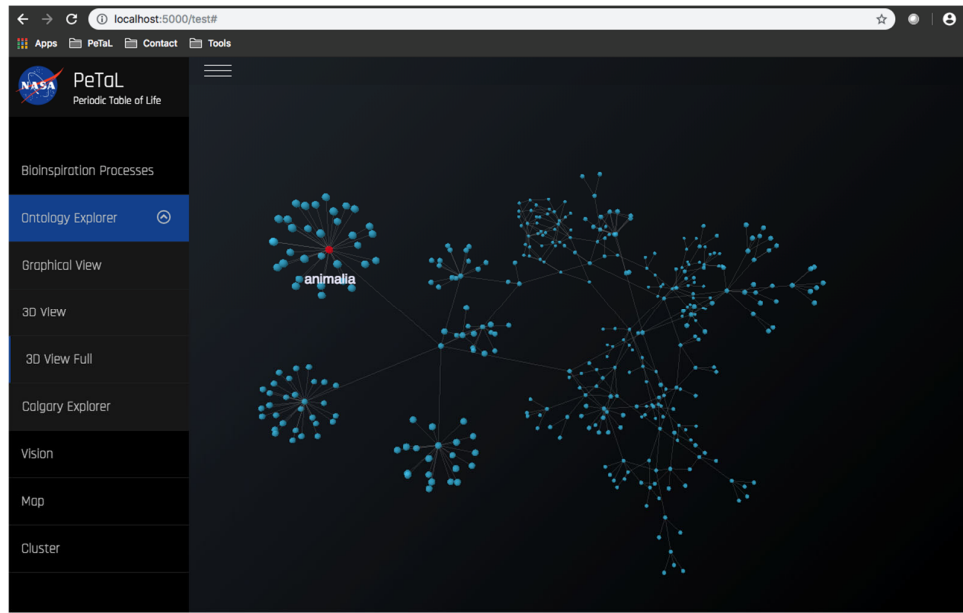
localhost:5000/test#

Apps PeTaL Contact Tools

NASA

PeTaL
Periodic Table of Life

Bioinspiration Processes

Ontology Explorer

Graphical View

3D View

3D View Full

Calgary Explorer

Vision

Map

Cluster

animalia